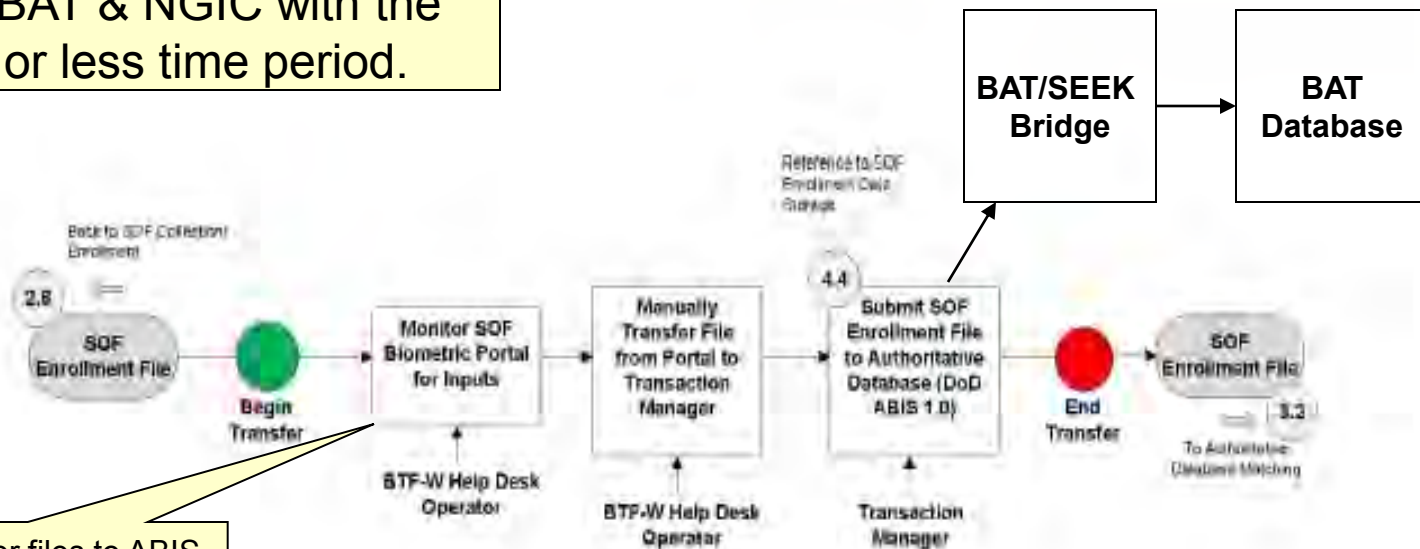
BAT & NGIC with the
or less time period.

BAT/SEEK Bridge

BAT Database

Reference to SOF Enrollment Data Outputs

Back to SOF Collection/ Enrollment

2.8

SOF Enrollment File

Begin Transfer

Monitor SOF Biometric Portal for Inputs

BTF-W Help Desk Operator

Manually Transfer File from Portal to Transaction Manager

BTF-W Help Desk Operator

4.4

Submit SOF Enrollment File to Authoritative Database (DoD ABIS 1.0)

Transaction Manager

End Transfer

SOF Enrollment File

3.2

To Authoritative Database Matching

or files to ABIS